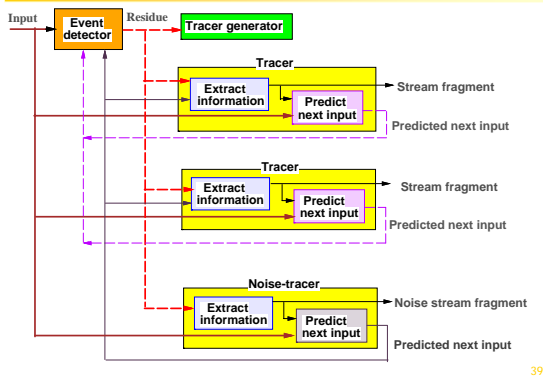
Input

Event detector

Residue

Tracer generator

Tracer

Extract information

Predict next input

Stream fragment

Predicted next input

Tracer

Extract information

Predict next input

Stream fragment

Predicted next input

Noise-tracer

Extract information

Predict next input

Noise stream fragment

Predicted next input

39